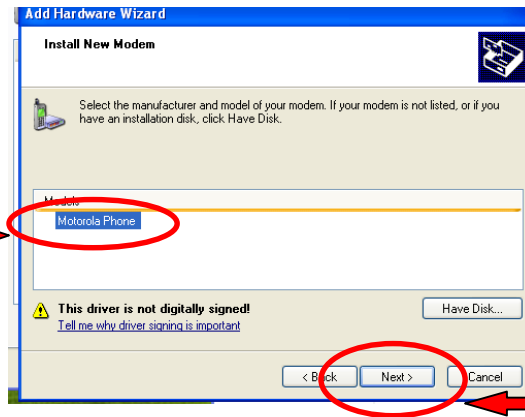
Add Hardware Wizard

Install New Modem

Select the manufacturer and model of your modem. If your modem is not listed, or if you have an installation disk, click Have Disk.

Models

Motorola Phone

This driver is not digitally signed!

Tell me why driver signing is important

Have Disk...

< Back

Next >

Cancel